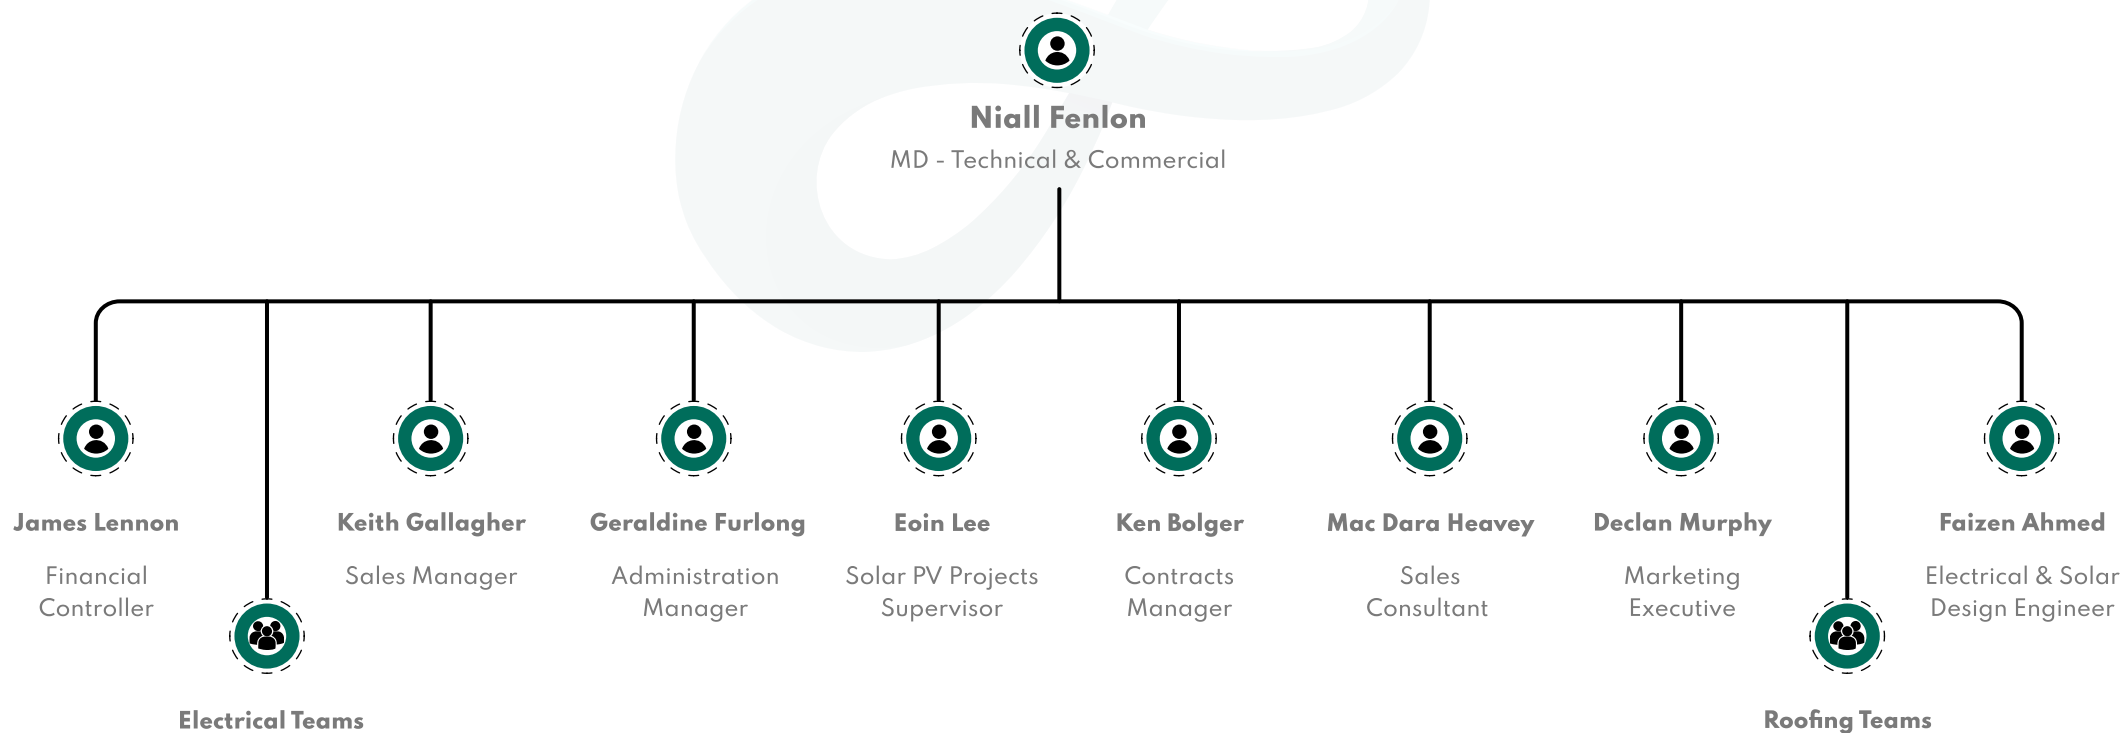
Niall Fenlon
MD - Technical & Commercial

James Lennon
Financial Controller

Electrical Teams

Keith Gallagher
Sales Manager

Geraldine Furlong
Administration Manager

Eoin Lee
Solar PV Projects Supervisor

Ken Bolger
Contracts Manager

Mac Dara Heavey
Sales Consultant

Declan Murphy
Marketing Executive

Roofing Teams

Faizen Ahmed
Electrical & Solar Design Engineer